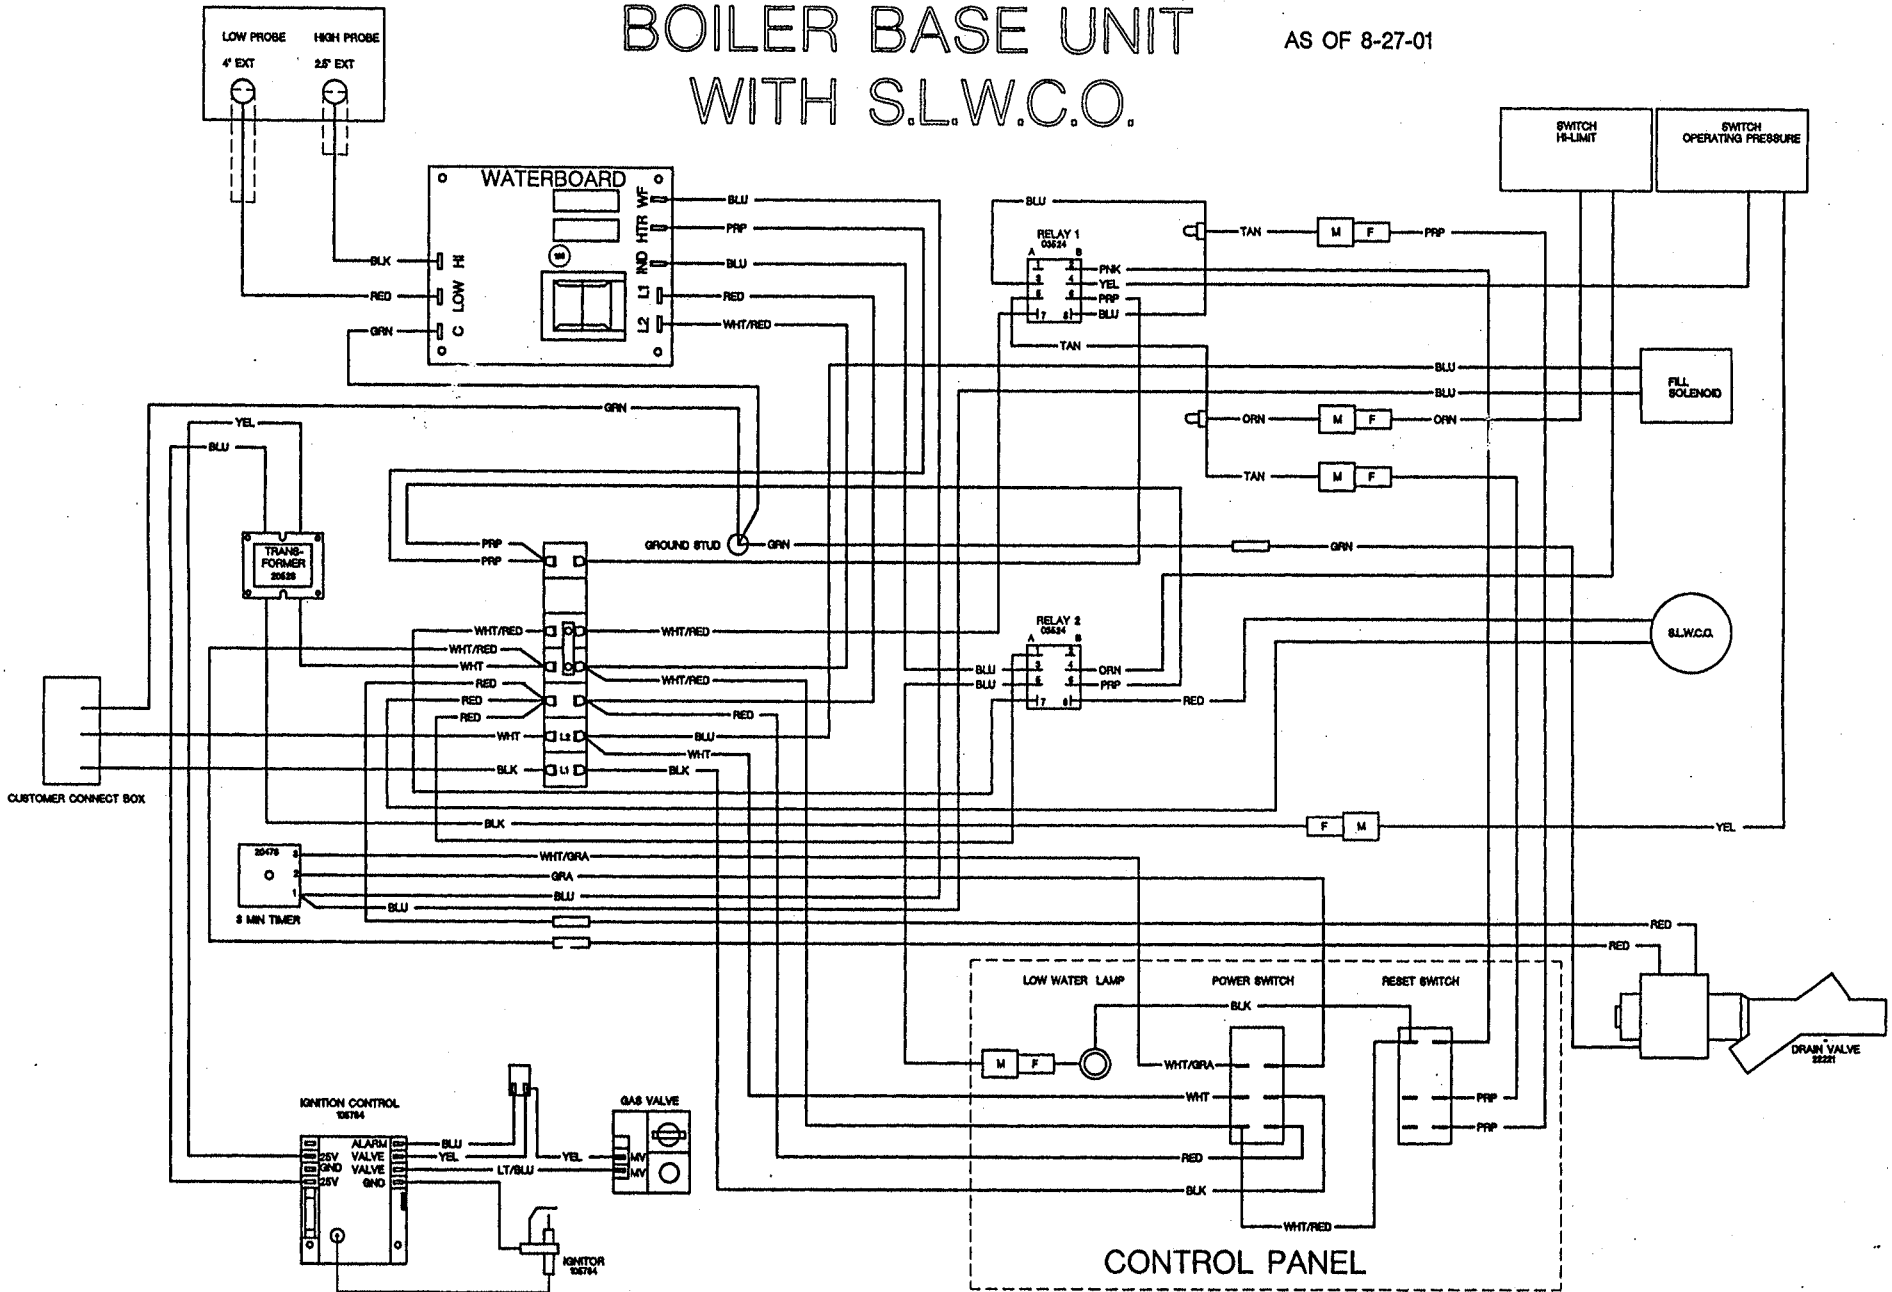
BOILER BASE UNIT WITH S.L.W.C.O.

AS OF 8-27-01

LOW PROBE 4" EXT

HIGH PROBE 2.5" EXT

WATERBOARD

BLK
RED
GRN

HI
LOW
C

WF
HTR
IND
L1
L2

BLU
PRP
BLU
RED
WHT/RED

SWITCH HI-LIMIT

SWITCH OPERATING PRESSURE

BLU

RELAY 1
03524

A B

PNK
YEL
PRP
BLU
TAN

TAN
M
F
PRP

BLU
BLU

FILL SOLENOID

ORN
M
F
ORN

TAN
M
F

GRN
YEL
BLU

TRANS-FORMER
20526

PRP
PRP

GROUND STUD
GRN
GRN

WHT/RED
WHT/RED
WHT
RED
RED
RED
WHT
BLK

WHT/RED
WHT/RED
RED
BLU
WHT
BLK

L2
L1

RELAY 2
03524

A B

BLU
BLU
ORN
PRP
RED

S.L.W.C.O.

CUSTOMER CONNECT BOX

BLK
F
M
YEL

20476
3
2
1

3 MIN TIMER

WHT/GRA
GRA
BLU
BLU

RED
RED

LOW WATER LAMP
POWER SWITCH
RESET SWITCH

BLK
M
F
WHT/GRA
WHT
RED
BLK
WHT/RED
PRP
PRP

DRAIN VALVE
22221

IGNITION CONTROL
105764

ALARM
25V VALVE
GND VALVE
25V GND

BLU
YEL
LT/BLU
YEL

GAS VALVE
MV
MV

IGNITOR
105764

CONTROL PANEL